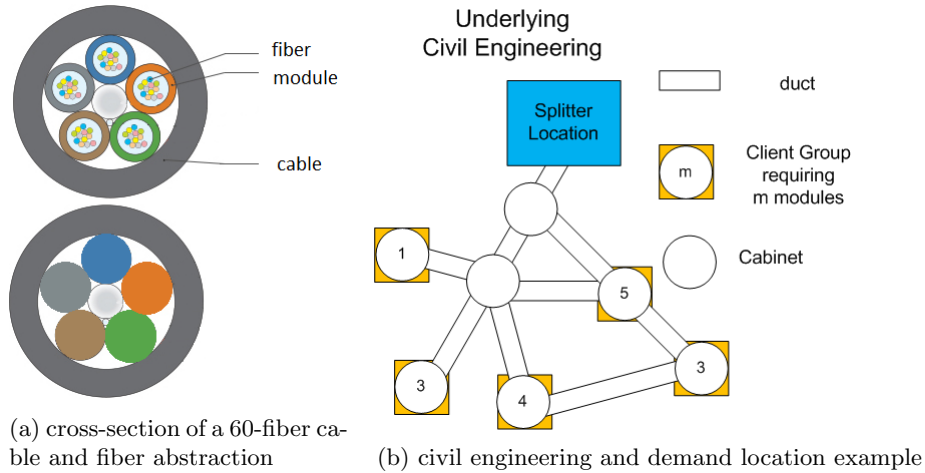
fiber
module
cable

(a) cross-section of a 60-fiber cable and fiber abstraction

Underlying Civil Engineering

Splitter Location

duct

m

Client Group requiring m modules

Cabinet

1

5

3

4

3

(b) civil engineering and demand location example